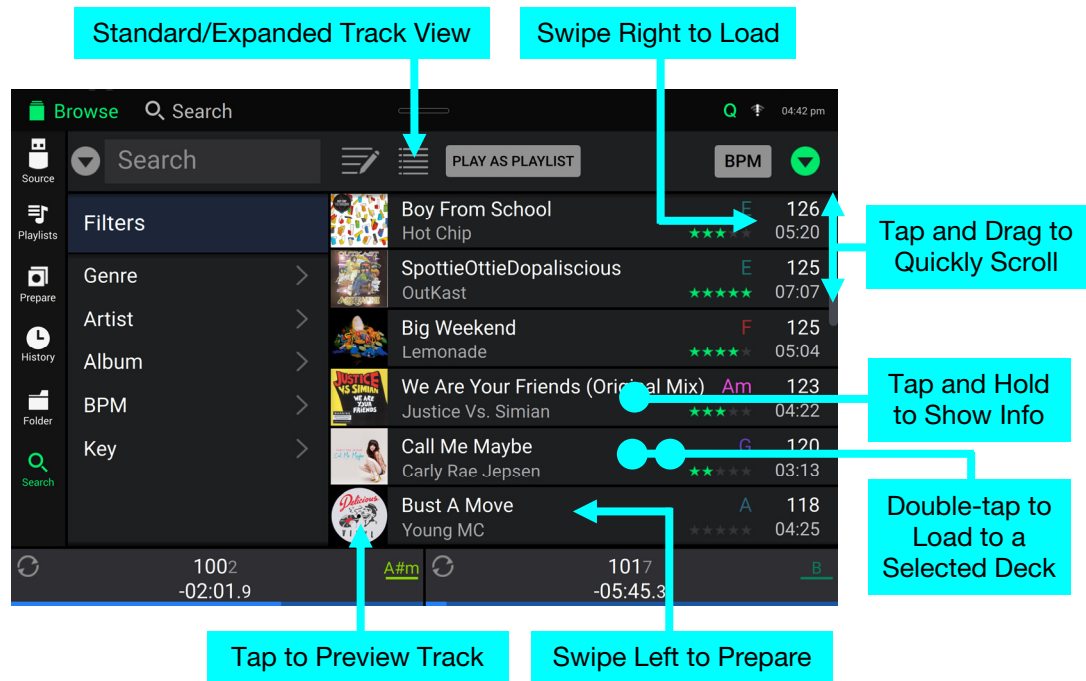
Standard/Expanded Track View

Swipe Right to Load

Browse Search

Q 04:42 pm

Source

Playlists

Prepare

History

Folder

Search

Search

PLAY AS PLAYLIST

BPM

Filters

Genre

Artist

Album

BPM

Key

Boy From School
Hot Chip
E
126
05:20

SpottieOttieDopaliscious
OutKast
E
125
07:07

Big Weekend
Lemonade
F
125
05:04

We Are Your Friends (Original Mix)
Justice Vs. Simian
Am
123
04:22

Call Me Maybe
Carly Rae Jepsen
G
120
03:13

Bust A Move
Young MC
A
118
04:25

1002
-02:01.9
A#m

1017
-05:45.3
B

Tap and Drag to Quickly Scroll

Tap and Hold to Show Info

Double-tap to Load to a Selected Deck

Tap to Preview Track

Swipe Left to Prepare